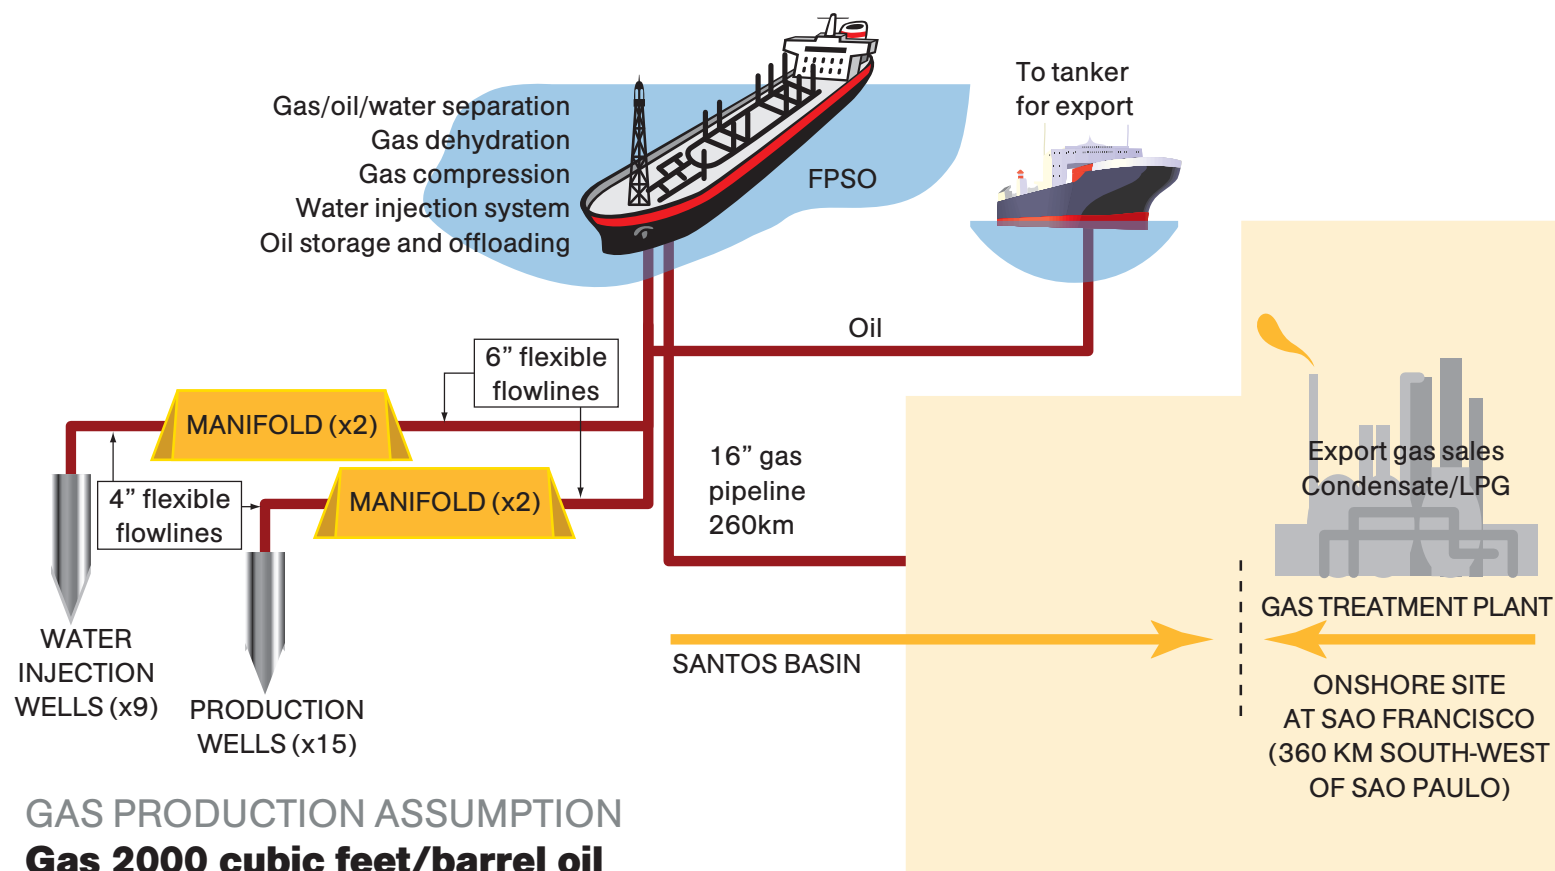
Gas/oil/water separation
Gas dehydration
Gas compression
Water injection system
Oil storage and offloading

FPSO

To tanker
for export

Oil

6” flexible
flowlines

MANIFOLD (x2)

4” flexible
flowlines

MANIFOLD (x2)

16” gas
pipeline
260km

Export gas sales
Condensate/LPG

GAS TREATMENT PLANT

WATER
INJECTION
WELLS (x9)

PRODUCTION
WELLS (x15)

SANTOS BASIN

ONSHORE SITE
AT SAO FRANCISCO
(360 KM SOUTH-WEST
OF SAO PAULO)

GAS PRODUCTION ASSUMPTION
Gas 2000 cubic feet/barrel oil